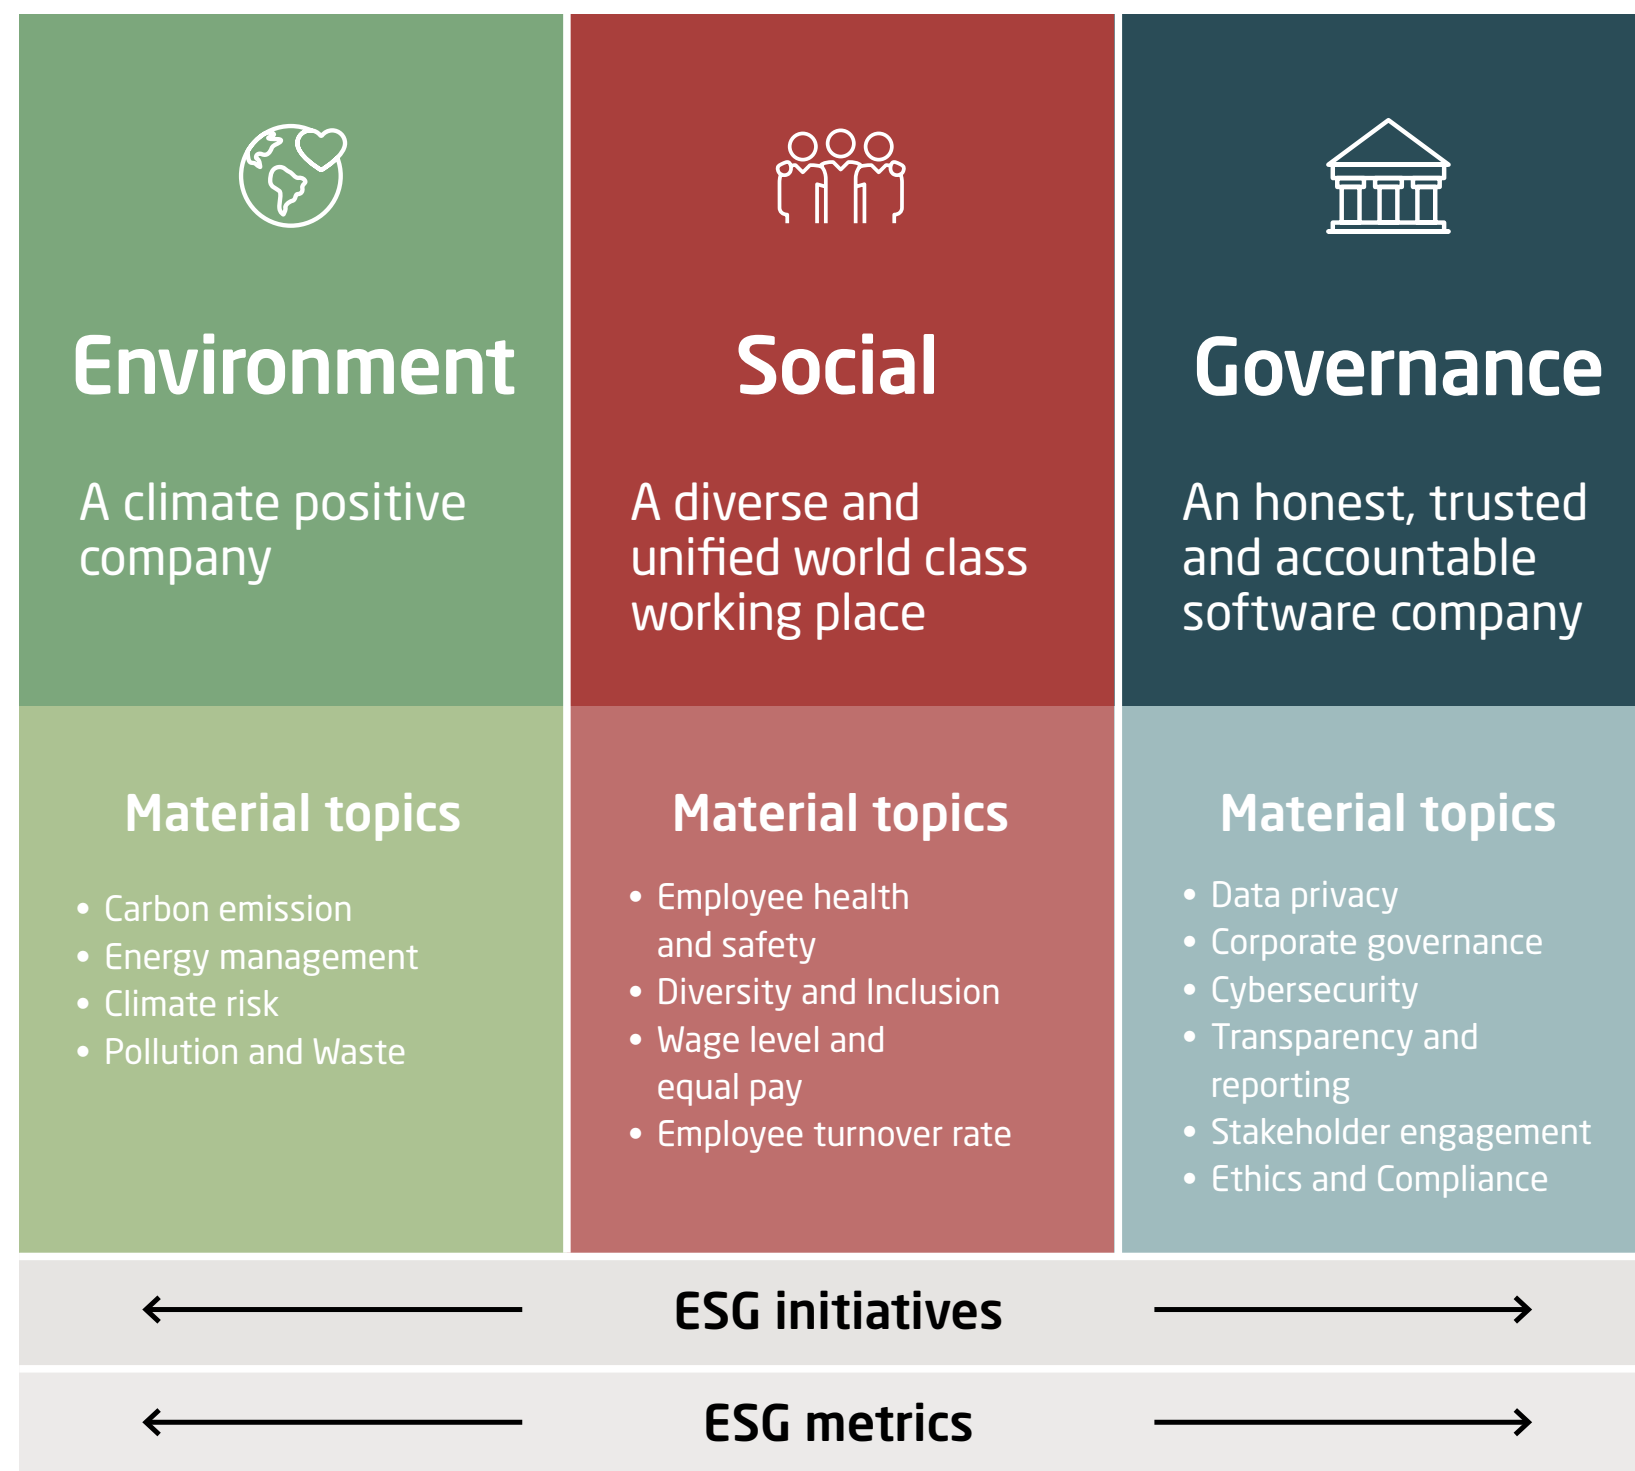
Environment

A climate positive company

Social

A diverse and unified world class working place

Governance

An honest, trusted and accountable software company

Material topics

- Carbon emission
- Energy management
- Climate risk
- Pollution and Waste

Material topics

- Employee health and safety
- Diversity and Inclusion
- Wage level and equal pay
- Employee turnover rate

Material topics

- Data privacy
- Corporate governance
- Cybersecurity
- Transparency and reporting
- Stakeholder engagement
- Ethics and Compliance

ESG initiatives

ESG metrics